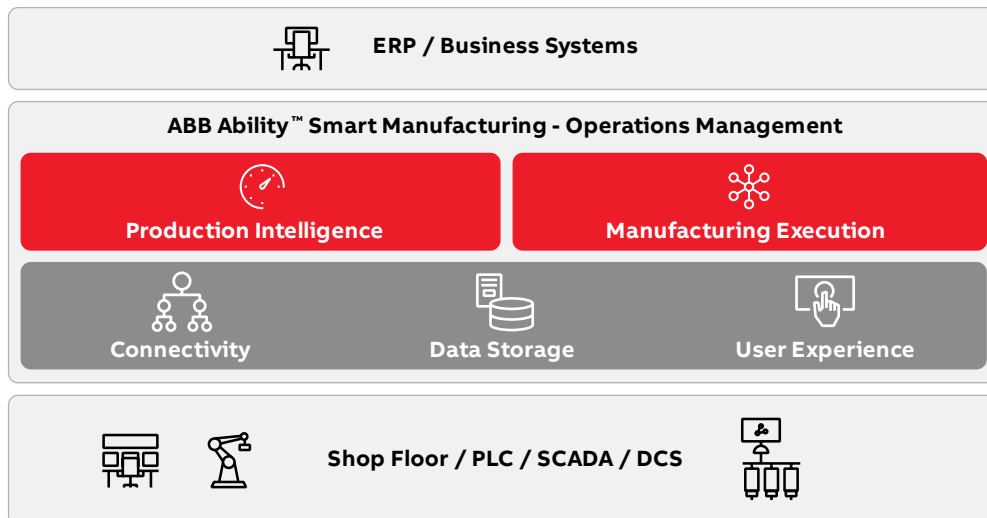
ERP / Business Systems

ABB Ability™ Smart Manufacturing - Operations Management

Production Intelligence

Manufacturing Execution

Connectivity

Data Storage

User Experience

Shop Floor / PLC / SCADA / DCS